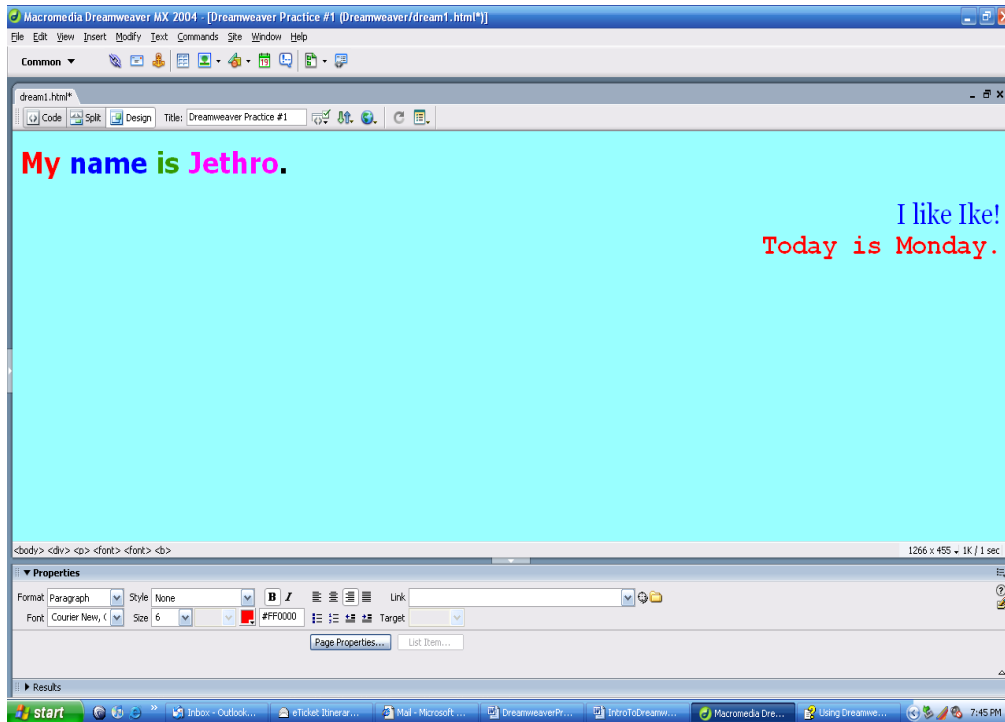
Macromedia Dreamweaver MX 2004 - [Dreamweaver Practice #1 (Dreamweaver/dream1.html*)]

File Edit View Insert Modify Text Commands Site Window Help

Common ▼

dream1.html*

Code Split Design Title: Dreamweaver Practice #1

My name is Jethro.

I like Ike!
Today is Monday.

<body> <div> <p> <font> <font> <b>

1266 x 455 ▾ 1K / 1 sec

▼ Properties

Format Paragraph Style None B I Link

Font Courier New, ( Size 6 #FF0000 Target

Page Properties... List Item...

▶ Results

start Inbox - Outlook... eTicket Itinerar... Mail - Microsoft ... DreamweaverPr... IntroToDreamw... Macromedia Dre... Using Dreamwe... 7:45 PM